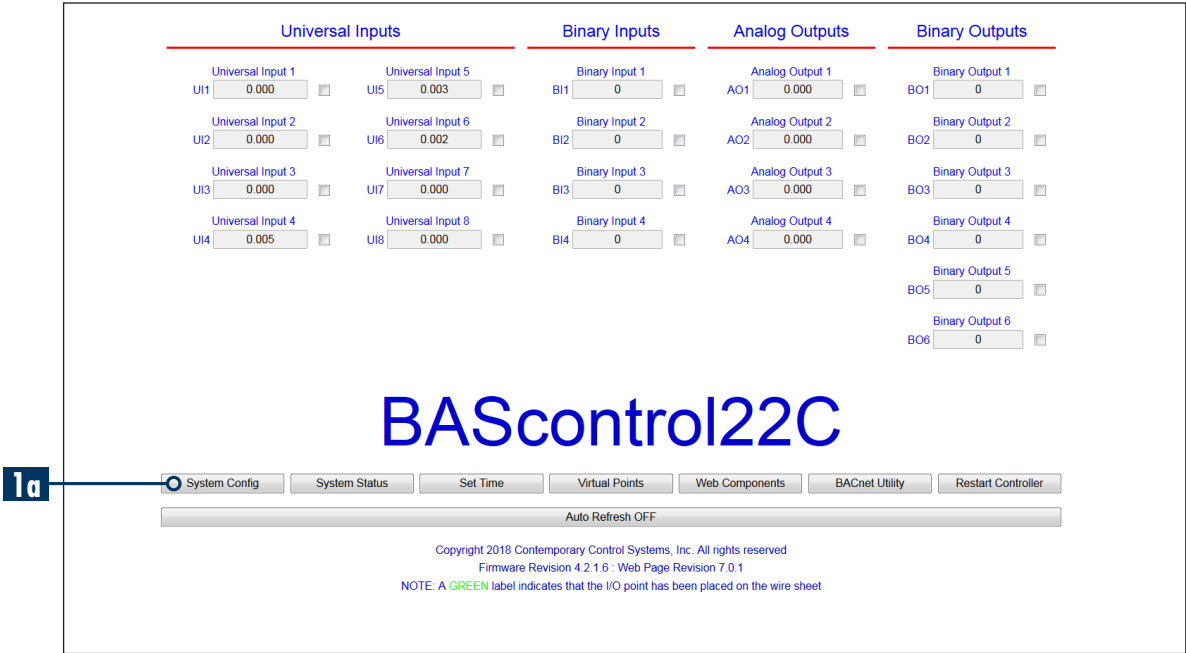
Universal Inputs

Universal Input 1
UI1 0.000

Universal Input 2
UI2 0.000

Universal Input 3
UI3 0.000

Universal Input 4
UI4 0.005

Universal Input 5
UI5 0.003

Universal Input 6
UI6 0.002

Universal Input 7
UI7 0.000

Universal Input 8
UI8 0.000

Binary Inputs

Binary Input 1
BI1 0

Binary Input 2
BI2 0

Binary Input 3
BI3 0

Binary Input 4
BI4 0

Analog Outputs

Analog Output 1
AO1 0.000

Analog Output 2
AO2 0.000

Analog Output 3
AO3 0.000

Analog Output 4
AO4 0.000

Binary Outputs

Binary Output 1
BO1 0

Binary Output 2
BO2 0

Binary Output 3
BO3 0

Binary Output 4
BO4 0

Binary Output 5
BO5 0

Binary Output 6
BO6 0

BAScontrol22C

1a

System Config | System Status | Set Time | Virtual Points | Web Components | BACnet Utility | Restart Controller

Auto Refresh OFF

Copyright 2018 Contemporary Control Systems, Inc. All rights reserved
Firmware Revision 4.2.1.6 : Web Page Revision 7.0.1
NOTE: A GREEN label indicates that the I/O point has been placed on the wire sheet